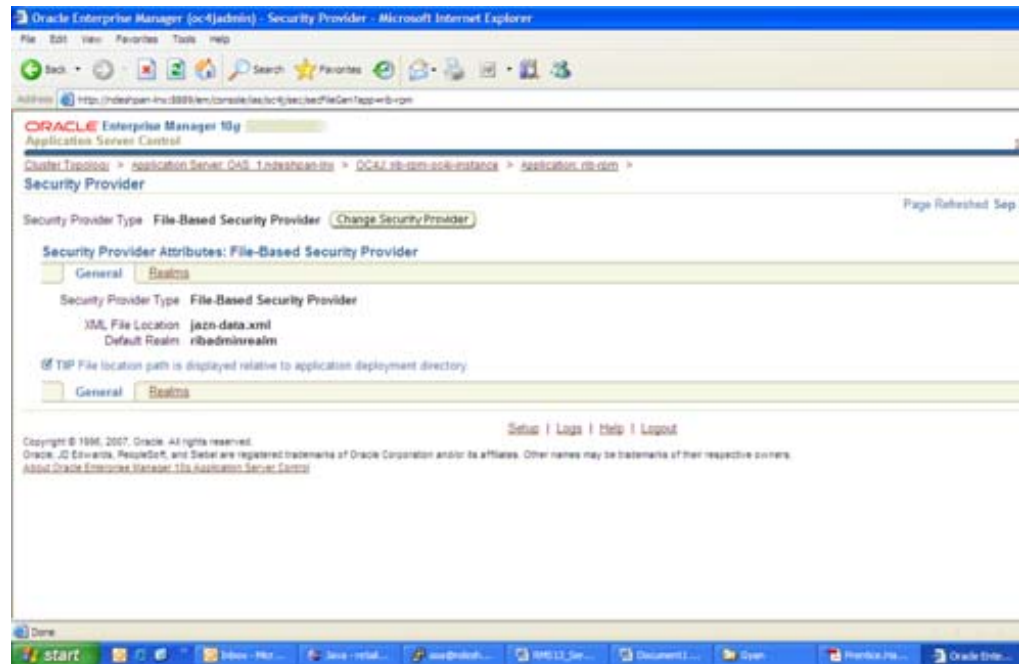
Oracle Enterprise Manager (oc4jadmin) - Security Provider - Microsoft Internet Explorer

File Edit View Favorites Tools Help

Back Search Favorites

Address http://ndeshpan-inu:8889/em/console/ias/oc4j/sec/secFileGenTapp=rib-rpm

ORACLE Enterprise Manager 10g
Application Server Control

Cluster Topology > Application Server: OAS_1.ndeshpan-inu > OC4J: rib-rpm-oc4j-instance > Application: rib-rpm >

Security Provider

Page Refreshed Sep

Security Provider Type File-Based Security Provider (Change Security Provider)

Security Provider Attributes: File-Based Security Provider

General Realms

Security Provider Type File-Based Security Provider

XML File Location jazn-data.xml
Default Realm ribadminrealm

TIP File location path is displayed relative to application deployment directory.

General Realms

Setup | Logs | Help | Logout

Copyright © 1996, 2007, Oracle. All rights reserved.
Oracle, JD Edwards, PeopleSoft, and Siebel are registered trademarks of Oracle Corporation and/or its affiliates. Other names may be trademarks of their respective owners.
About Oracle Enterprise Manager 10g Application Server Control

Done

start Inbox - Micr... Java - retail... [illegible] RMS13_Ser... Document1... Gyan Prentice Ha... Oracle Ente...